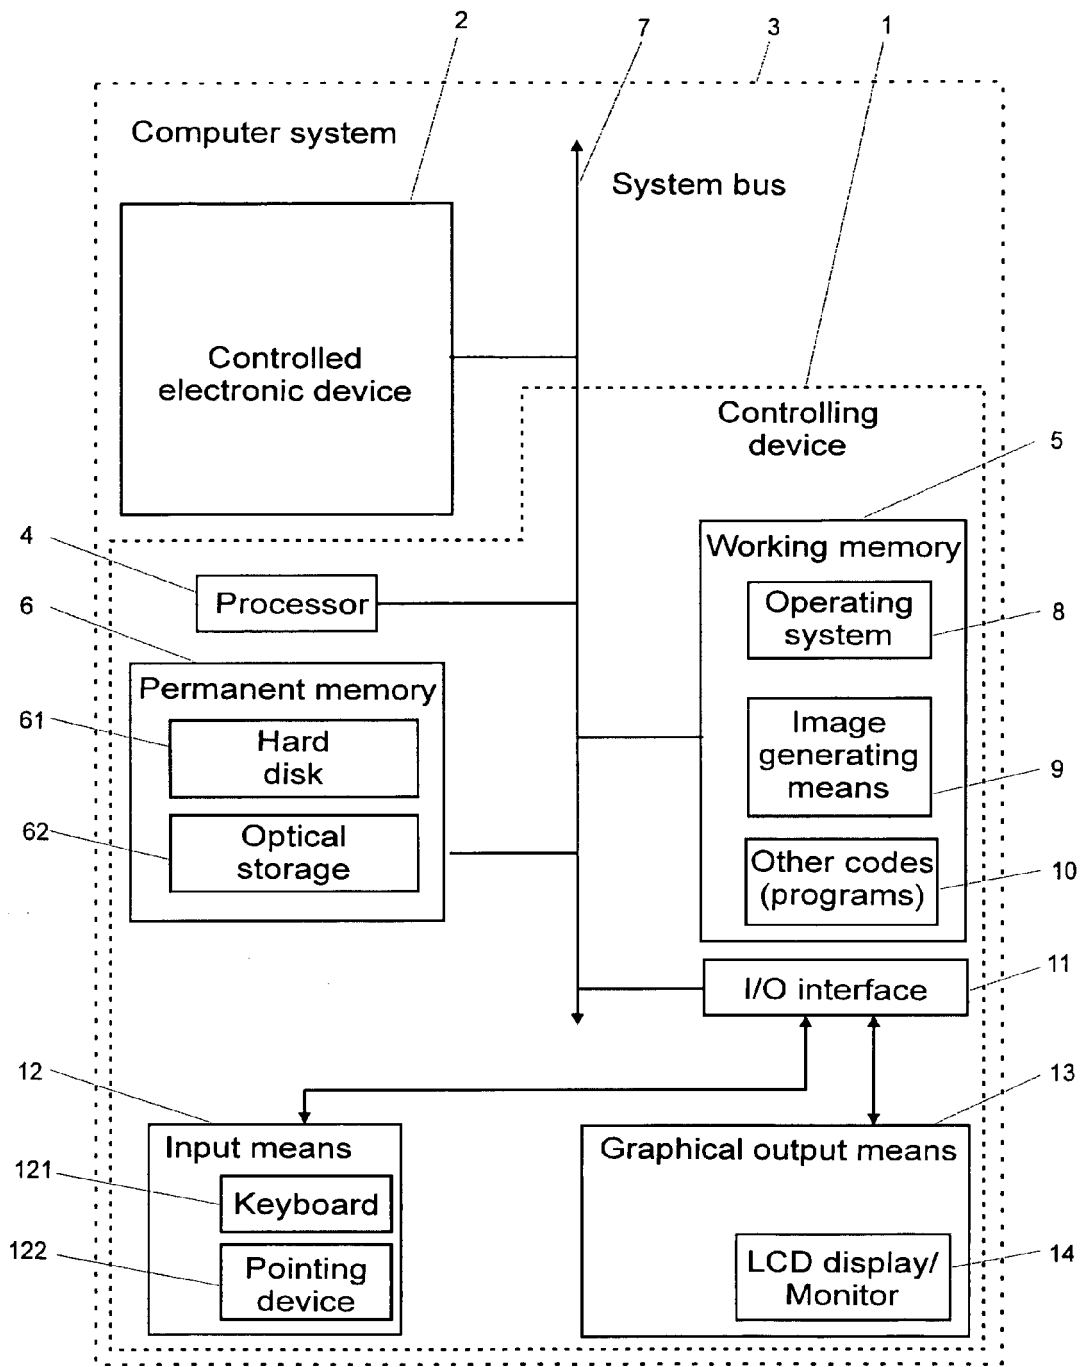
2
7
3
1

Computer system

System bus

Controlled electronic device

Controlling device

5

4

Processor

Working memory

Operating system

8

6

Permanent memory

61

Hard disk

Image generating means

9

62

Optical storage

Other codes (programs)

10

I/O interface

11

12

13

Input means

Graphical output means

121

Keyboard

122

Pointing device

LCD display/ Monitor

14